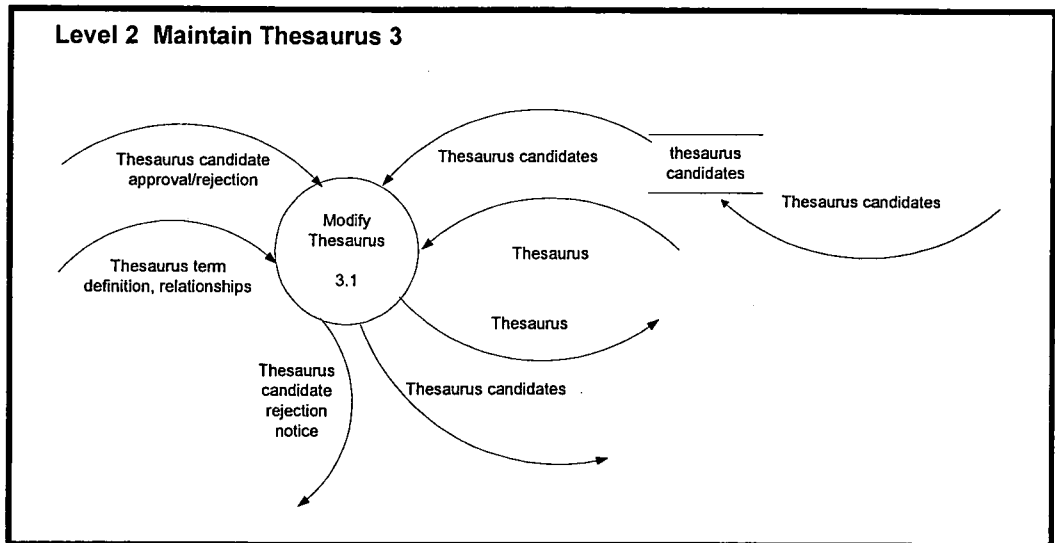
Level 2 Maintain Thesaurus 3

Thesaurus candidate approval/rejection

Thesaurus candidates

thesaurus candidates

Thesaurus candidates

Modify Thesaurus

3.1

Thesaurus

Thesaurus term definition, relationships

Thesaurus

Thesaurus candidate rejection notice

Thesaurus candidates